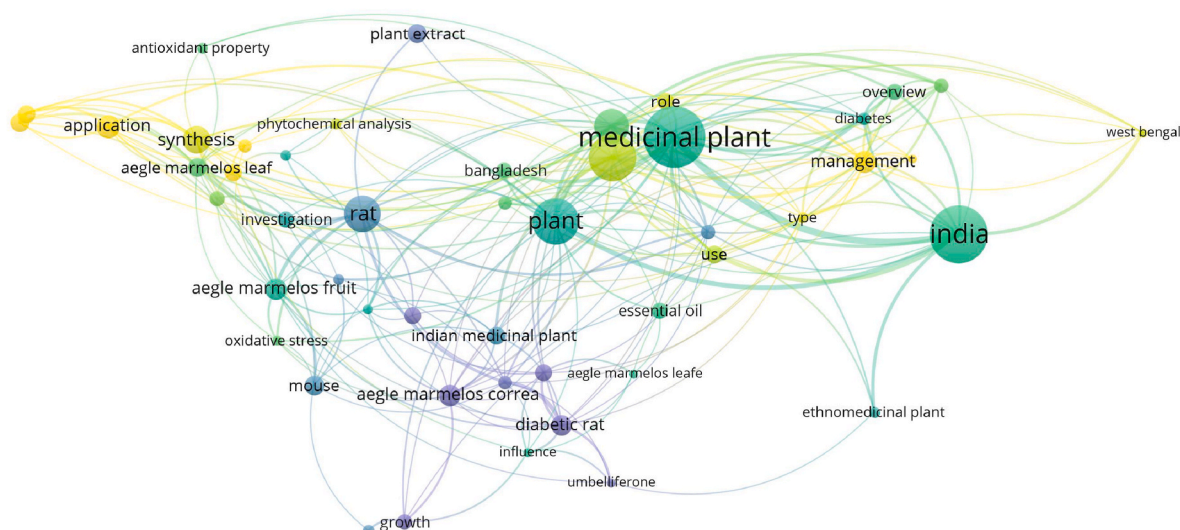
plant extract
antioxidant property
role
overview
application
synthesis
phytochemical analysis
medicinal plant
diabetes
west bengal
aegle marmelos leaf
bangladesh
management
rat
investigation
plant
type
india
use
aegle marmelos fruit
essential oil
oxidative stress
indian medicinal plant
mouse
aegle marmelos correa
aegle marmelos leafe
ethnomedicinal plant
diabetic rat
influence
umbelliferone
growth